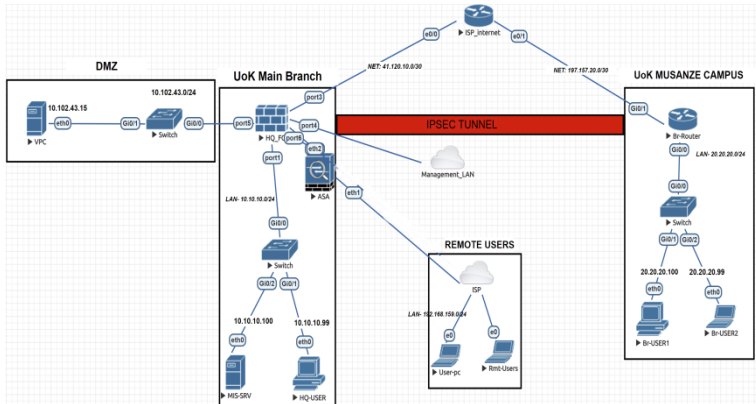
ISP_internet

e0/0

e0/1

NET: 41.120.10.0/30

NET: 197.157.20.0/30

DMZ

UoK Main Branch

UoK MUSANZE CAMPUS

10.102.43.0/24

10.102.43.15

eth0

Gi0/1

Switch

Gi0/0

VPC

port3

port5

HQ_FG

port4

port8

eth2

port1

IPSEC TUNNEL

Gi0/1

Br-Router

Gi0/0

LAN- 20.20.20.0/24

Management_LAN

ASA

eth1

LAN- 10.10.10.0/24

Gi0/0

Switch

Gi0/0

Switch

Gi0/1

Gi0/2

REMOTE USERS

Gi0/2

Gi0/1

20.20.20.100

20.20.20.99

ISP

eth0

eth0

10.10.10.100

10.10.10.99

LAN- 192.168.159.0/24

eth0

eth0

e0

e0

Br-USER1

Br-USER2

MIS-SRV

HQ-USER

User-pc

Rmt-Users